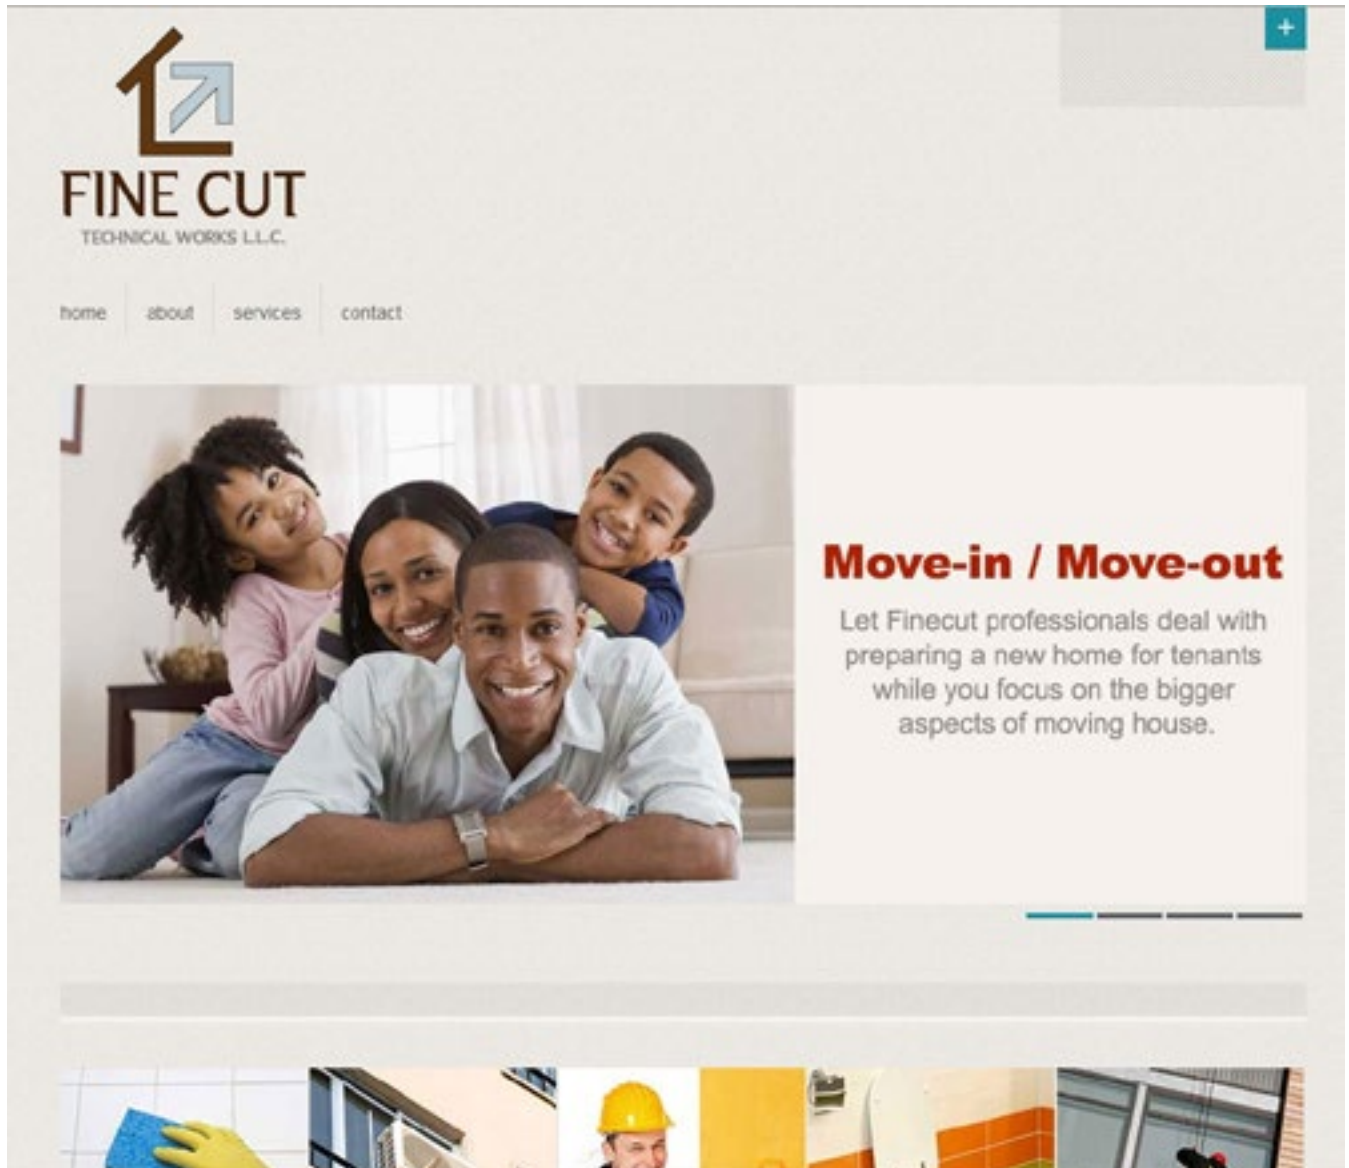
+

FINE CUT
TECHNICAL WORKS L.L.C.

home about services contact

Move-in / Move-out

Let Finecut professionals deal with preparing a new home for tenants while you focus on the bigger aspects of moving house.